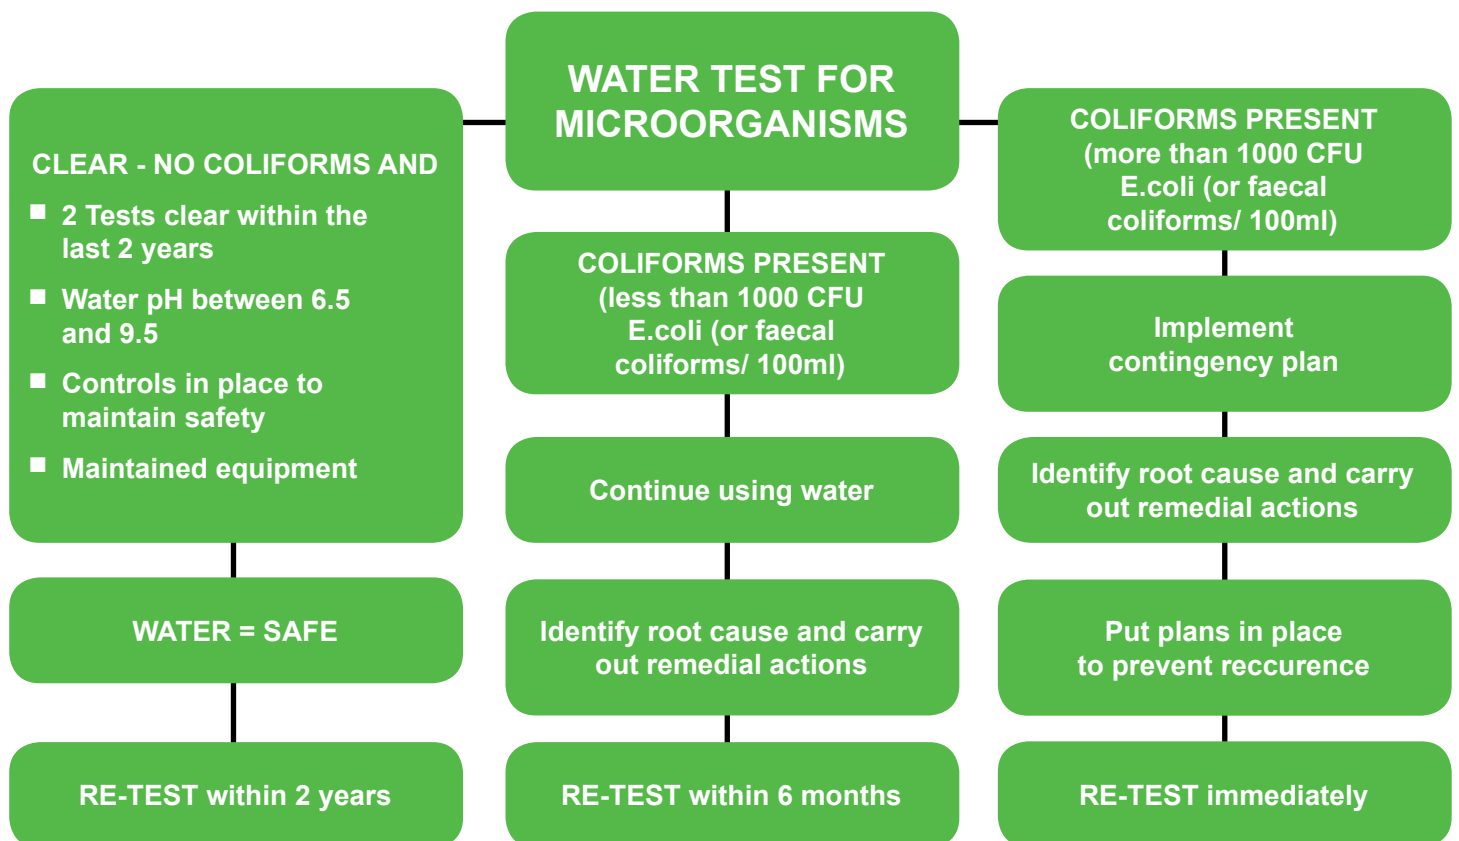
WATER TEST FOR MICROORGANISMS

CLEAR - NO COLIFORMS AND
- 2 Tests clear within the last 2 years
- Water pH between 6.5 and 9.5
- Controls in place to maintain safety
- Maintained equipment

WATER = SAFE

RE-TEST within 2 years

COLIFORMS PRESENT (less than 1000 CFU E.coli (or faecal coliforms/ 100ml)

Continue using water

Identify root cause and carry out remedial actions

RE-TEST within 6 months

COLIFORMS PRESENT (more than 1000 CFU E.coli (or faecal coliforms/ 100ml)

Implement contingency plan

Identify root cause and carry out remedial actions

Put plans in place to prevent reccurence

RE-TEST immediately